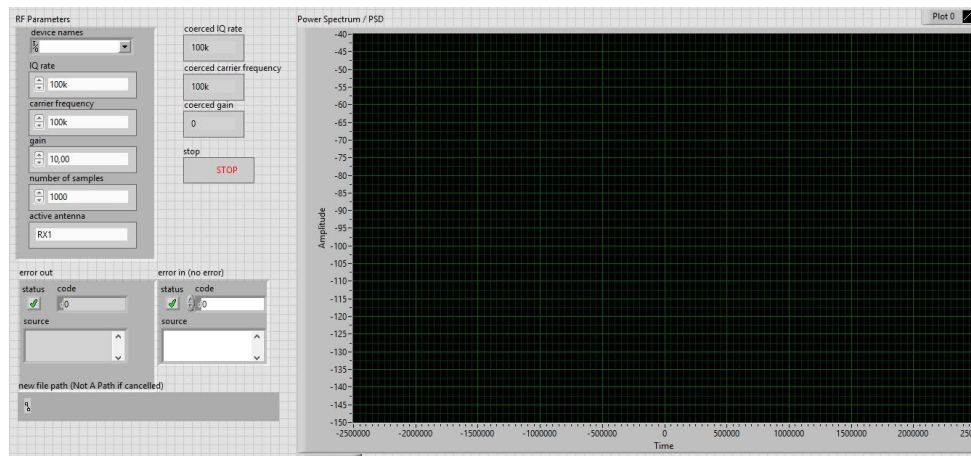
RF Parameters

device names

%

IQ rate

100k

carrier frequency

100k

gain

10,00

number of samples

1000

active antenna

RX1

coerced IQ rate

100k

coerced carrier frequency

100k

coerced gain

0

stop

STOP

error out

status code

0

source

error in (no error)

status code

0

source

new file path (Not A Path if cancelled)

%

Power Spectrum / PSD

Plot 0

-40
-45
-50
-55
-60
-65
-70
-75
-80
-85
-90
-95
-100
-105
-110
-115
-120
-125
-130
-135
-140
-145
-150

Amplitude

-2500000 -2000000 -1500000 -1000000 -500000 0 500000 1000000 1500000 2000000 25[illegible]

Time